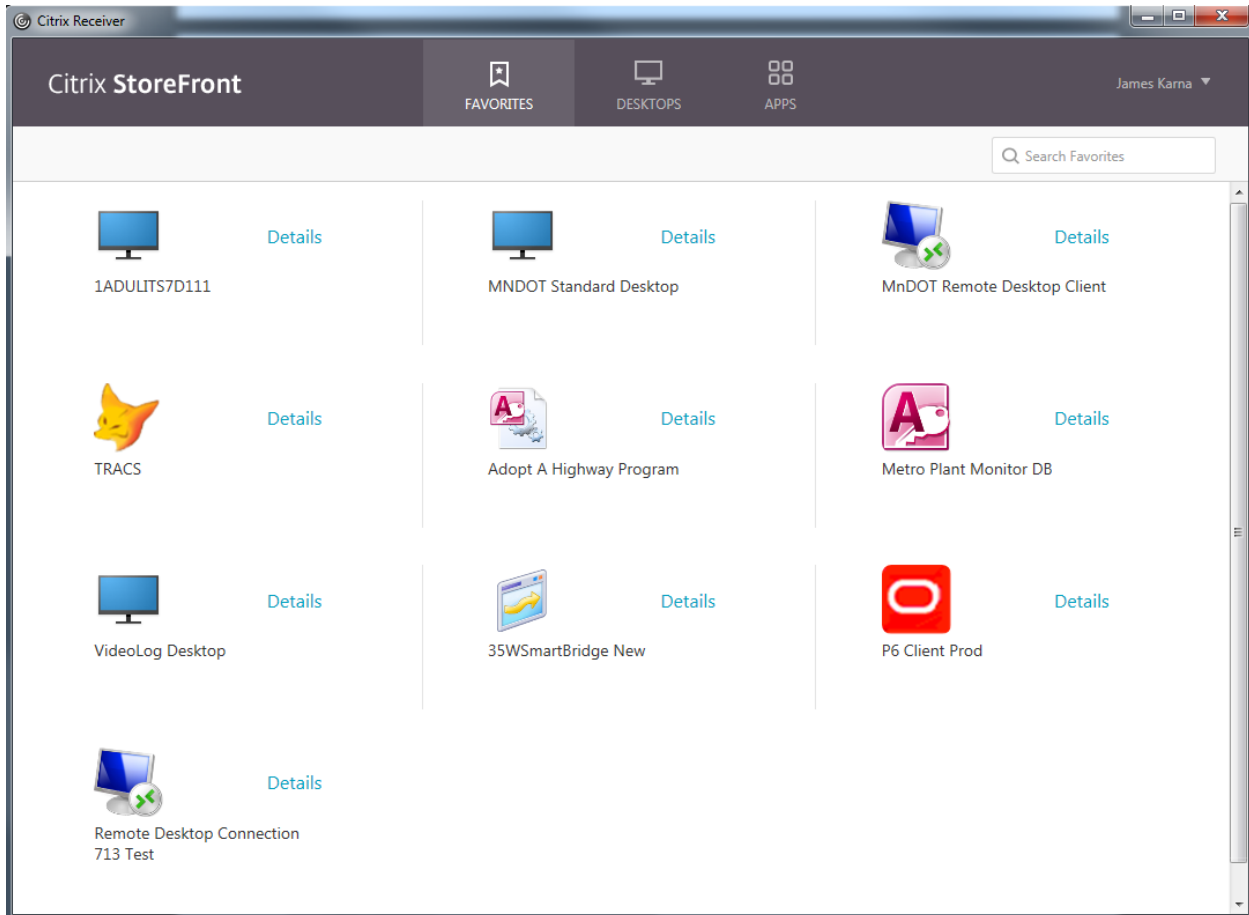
Citrix Receiver

Citrix StoreFront

FAVORITES

DESKTOPS

APPS

James Karna

Search Favorites

Details
1ADULITS7D111

Details
MNDOT Standard Desktop

Details
MnDOT Remote Desktop Client

Details
TRACS

Details
Adopt A Highway Program

Details
Metro Plant Monitor DB

Details
VideoLog Desktop

Details
35WSmartBridge New

Details
P6 Client Prod

Details
Remote Desktop Connection 713 Test